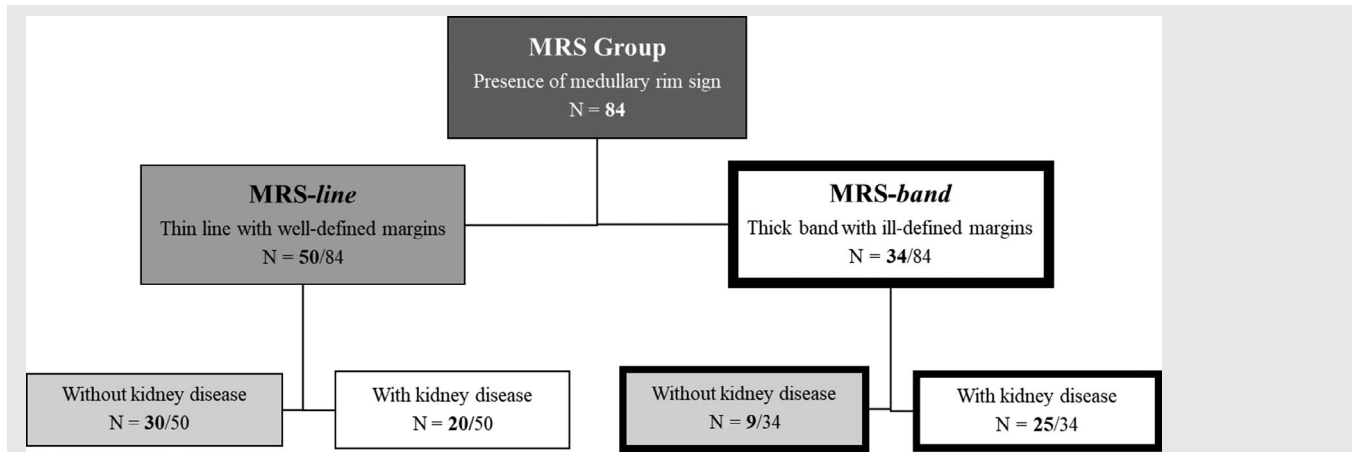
MRS Group
Presence of medullary rim sign
N = 84

MRS-line
Thin line with well-defined margins
N = 50/84

MRS-band
Thick band with ill-defined margins
N = 34/84

Without kidney disease
N = 30/50

With kidney disease
N = 20/50

Without kidney disease
N = 9/34

With kidney disease
N = 25/34